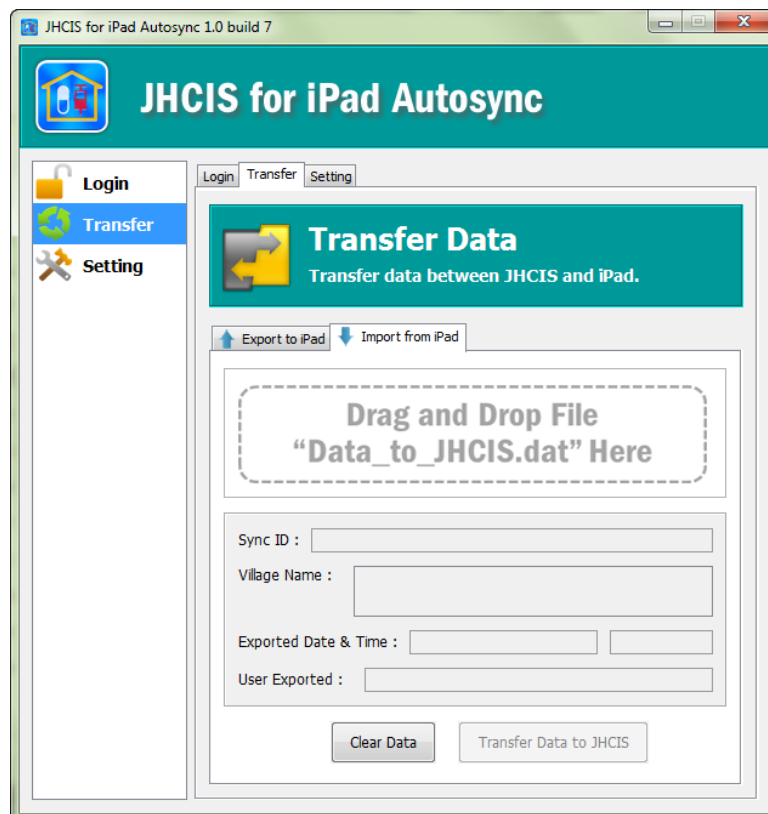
JHCIS for iPad Autosync 1.0 build 7

JHCIS for iPad Autosync

Login
Transfer
Setting

Login | Transfer | Setting

Transfer Data
Transfer data between JHCIS and iPad.

Export to iPad | Import from iPad

Drag and Drop File
“Data_to_JHCIS.dat” Here

Sync ID :
Village Name :
Exported Date & Time :
User Exported :

Clear Data
Transfer Data to JHCIS